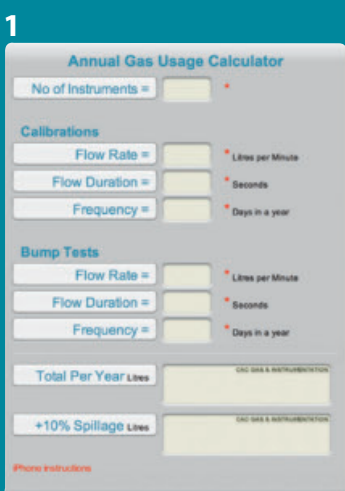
1

Annual Gas Usage Calculator

No of Instruments = *

Calibrations

Flow Rate = * Litres per Minute

Flow Duration = * Seconds

Frequency = * Days in a year

Bump Tests

Flow Rate = * Litres per Minute

Flow Duration = * Seconds

Frequency = * Days in a year

Total Per Year Litres CAC GAS & INSTRUMENTATION

+10% Spillage Litres CAC GAS & INSTRUMENTATION

iPhone instructions